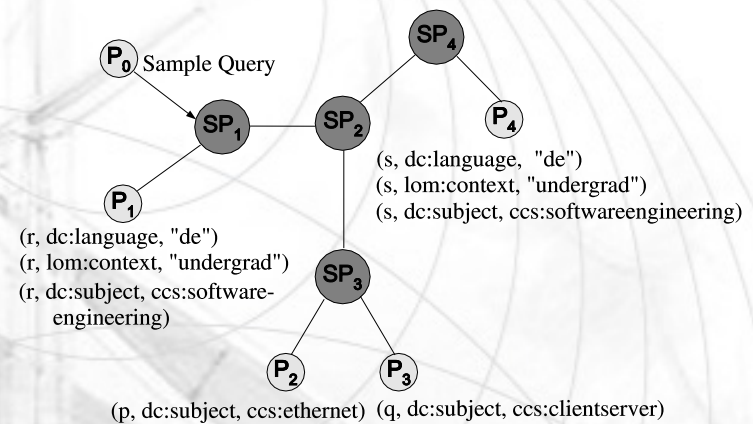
$P_0$ Sample Query

$SP_4$

$SP_1$

$SP_2$

$P_4$

(s, dc:language, "de")
(s, lom:context, "undergrad")
(s, dc:subject, ccs:softwareengineering)

$P_1$

(r, dc:language, "de")
(r, lom:context, "undergrad")
(r, dc:subject, ccs:software-engineering)

$SP_3$

$P_2$

$P_3$

(p, dc:subject, ccs:ethernet) (q, dc:subject, ccs:clientserver)